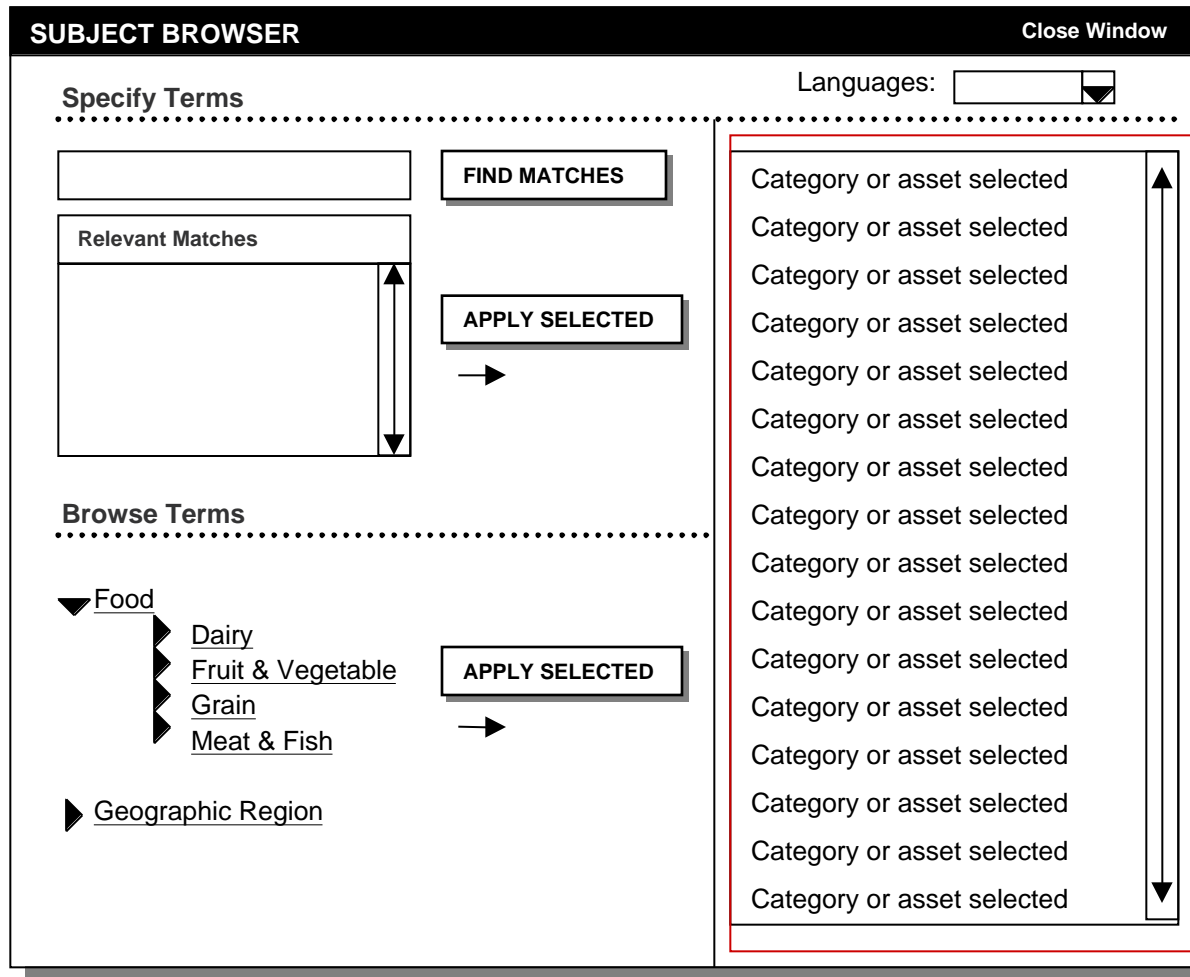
SUBJECT BROWSER

Close Window

Languages:

Specify Terms

FIND MATCHES

Relevant Matches

APPLY SELECTED

Browse Terms

Food

Dairy

Fruit & Vegetable

Grain

Meat & Fish

Geographic Region

APPLY SELECTED

Category or asset selected
Category or asset selected
Category or asset selected
Category or asset selected
Category or asset selected
Category or asset selected
Category or asset selected
Category or asset selected
Category or asset selected
Category or asset selected
Category or asset selected
Category or asset selected
Category or asset selected
Category or asset selected
Category or asset selected
Category or asset selected